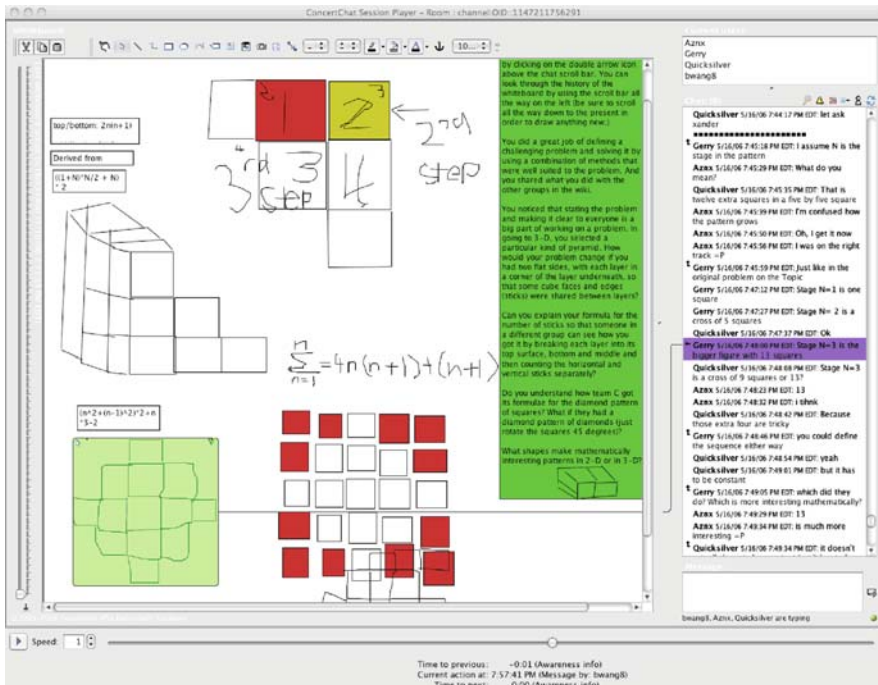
ConcertChat Session Player – Room : channel:OID: 1147211756291

10...

top/bottom: 2n(n+1)

Derived from

((1+N)*N/2 + N) * 2

1
2
2nd
3
4
3rd
step
3
4
step

$\sum_{n=1}^{n} = 4n(n+1)+(n+1)$

(n^2+(n-1)^2)^2+n *5-2

by clicking on the double arrow icon above the chat scroll bar. You can look through the history of the whiteboard by using the scroll bar all the way on the left (be sure to scroll all the way down to the present in order to draw anything new).

You did a great job of defining a challenging problem and solving it by using a combination of methods that were well suited to the problem. And you shared what you did with the other groups in the wiki.

You noticed that stating the problem and making it clear to everyone is a big part of working on a problem. In going to 3-D, you selected a particular kind of pyramid. How would your problem change if you had two flat sides, with each layer in a corner of the layer underneath, so that some cube faces and edges (sticks) were shared between layers?

Can you explain your formula for the number of sticks so that someone in a different group can see how you got it by breaking each layer into its top surface, bottom and middle and then counting the horizontal and vertical sticks separately?

Do you understand how team C got its formulas for the diamond pattern of squares? What if they had a diamond pattern of diamonds (just rotate the squares 45 degrees)?

What shapes make mathematically interesting patterns in 2-D or in 3-D?

Aznx
Gerry
Quicksilver
bwang8

Quicksilver 5/16/06 7:44:17 PM EDT: let ask xander
**********************
Gerry 5/16/06 7:45:16 PM EDT: I assume N is the stage in the pattern
Aznx 5/16/06 7:45:29 PM EDT: What do you mean?
Quicksilver 5/16/06 7:45:35 PM EDT: That is twelve extra squares in a five by five square
Aznx 5/16/06 7:45:39 PM EDT: I'm confused how the pattern grows
Aznx 5/16/06 7:45:50 PM EDT: Oh, I get it now
Aznx 5/16/06 7:45:56 PM EDT: I was on the right track =P
Gerry 5/16/06 7:45:59 PM EDT: Just like in the original problem on the Topic
Gerry 5/16/06 7:47:12 PM EDT: Stage N=1 is one square
Gerry 5/16/06 7:47:27 PM EDT: Stage N= 2 is a cross of 5 squares
Quicksilver 5/16/06 7:47:37 PM EDT: Ok
Gerry 5/16/06 7:48:00 PM EDT: Stage N=3 is the bigger figure with 13 squares
Quicksilver 5/16/06 7:48:08 PM EDT: Stage N=3 is a cross of 9 squares or 13?
Aznx 5/16/06 7:48:23 PM EDT: 13
Aznx 5/16/06 7:48:32 PM EDT: i think
Quicksilver 5/16/06 7:48:42 PM EDT: Because those extra four are tricky
Gerry 5/16/06 7:48:46 PM EDT: you could define the sequence either way
Quicksilver 5/16/06 7:48:54 PM EDT: yeah
Quicksilver 5/16/06 7:49:01 PM EDT: but it has to be constant
Gerry 5/16/06 7:49:05 PM EDT: which did they do? Which is more interesting mathematically?
Aznx 5/16/06 7:49:29 PM EDT: 13
Aznx 5/16/06 7:49:34 PM EDT: is much more interesting =P
Quicksilver 5/16/06 7:49:34 PM EDT: it doesn't

bwang8, Aznx, Quicksilver are typing

Speed: 1

Time to previous: -0:01 (Awareness info)
Current action at: 7:57:41 PM (Message by: bwang8)
Time to next: 0:00 (Awareness info)